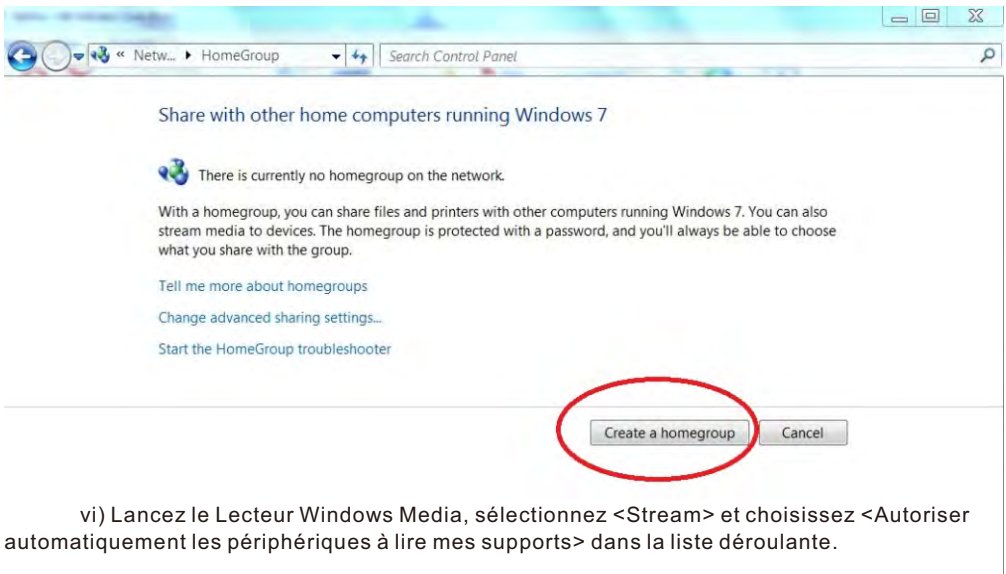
« Netw... ▸ HomeGroup

Search Control Panel

Share with other home computers running Windows 7

There is currently no homegroup on the network.

With a homegroup, you can share files and printers with other computers running Windows 7. You can also stream media to devices. The homegroup is protected with a password, and you'll always be able to choose what you share with the group.

Tell me more about homegroups

Change advanced sharing settings...

Start the HomeGroup troubleshooter

Create a homegroup

Cancel

vi) Lancez le Lecteur Windows Media, sélectionnez <Stream> et choisissez <Autoriser automatiquement les périphériques à lire mes supports> dans la liste déroulante.